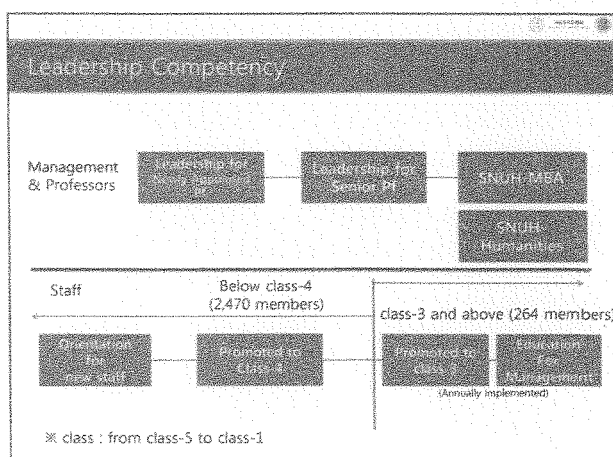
Leadership Competency

Management & Professors

Leadership for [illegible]

Leadership for Senior PI

SNUH MBA

SNUH Humanities

Staff

Below class-4 (2,470 members)

class-3 and above (264 members)

Orientation for new staff

Promoted to Class 4

Promoted to Class 3

Education For Management

(Annually implemented)

※ class : from class-5 to class-1